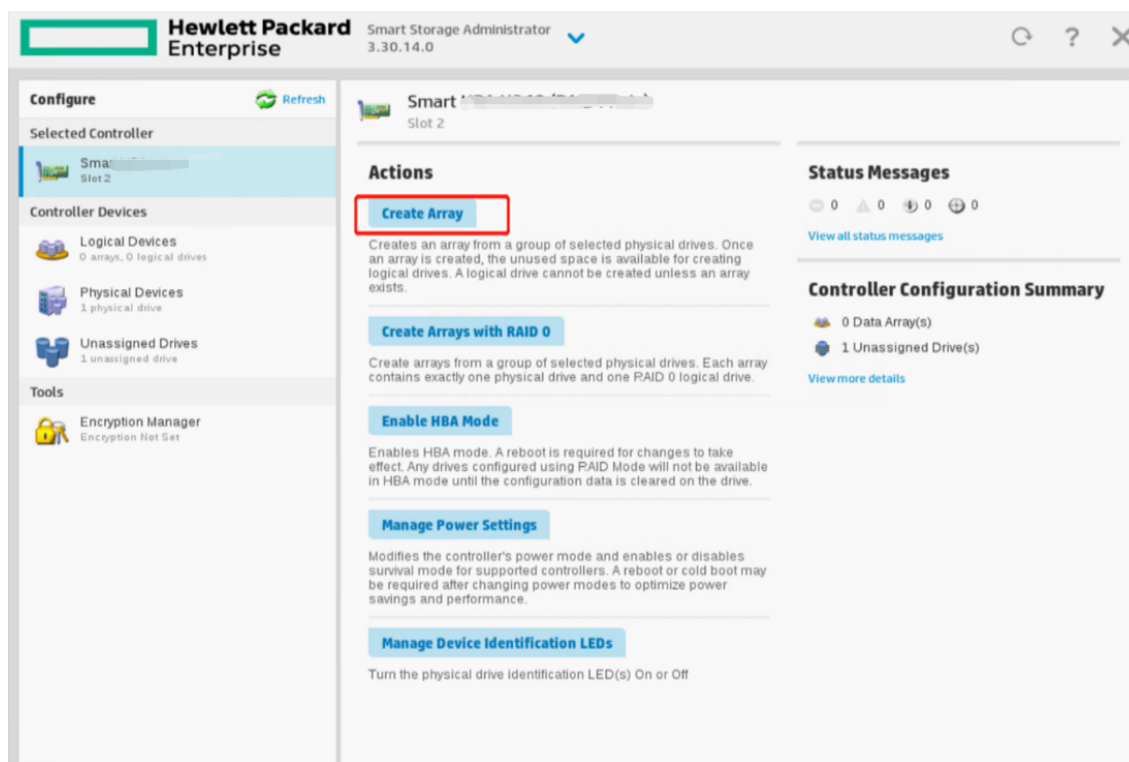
Hewlett Packard Enterprise

Smart Storage Administrator
3.30.14.0

Configure

Refresh

Selected Controller

Sma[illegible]
Slot 2

Controller Devices

Logical Devices
0 arrays, 0 logical drives

Physical Devices
1 physical drive

Unassigned Drives
1 unassigned drive

Tools

Encryption Manager
Encryption Not Set

Smart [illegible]
Slot 2

Actions

Create Array

Creates an array from a group of selected physical drives. Once an array is created, the unused space is available for creating logical drives. A logical drive cannot be created unless an array exists.

Create Arrays with RAID 0

Create arrays from a group of selected physical drives. Each array contains exactly one physical drive and one RAID 0 logical drive.

Enable HBA Mode

Enables HBA mode. A reboot is required for changes to take effect. Any drives configured using RAID Mode will not be available in HBA mode until the configuration data is cleared on the drive.

Manage Power Settings

Modifies the controller's power mode and enables or disables survival mode for supported controllers. A reboot or cold boot may be required after changing power modes to optimize power savings and performance.

Manage Device Identification LEDs

Turn the physical drive identification LED(s) On or Off

Status Messages

0 0 0 0

View all status messages

Controller Configuration Summary

0 Data Array(s)

1 Unassigned Drive(s)

View more details